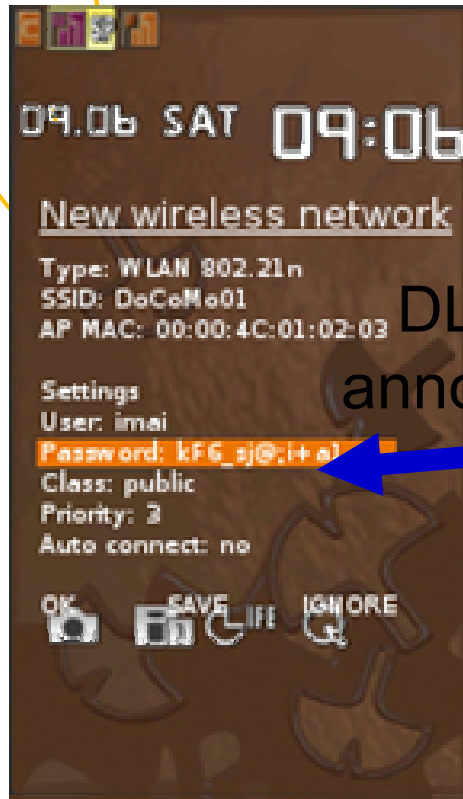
09.06 SAT 09:06

New wireless network

Type: WLAN 802.21n
SSID: DoCoMo01
AP MAC: 00:00:4C:01:02:03

Settings
User: imai
Password: kFG_sj@;i+a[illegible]
Class: public
Priority: 3
Auto connect: no

OK SAVE IGNORE

DL
ann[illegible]